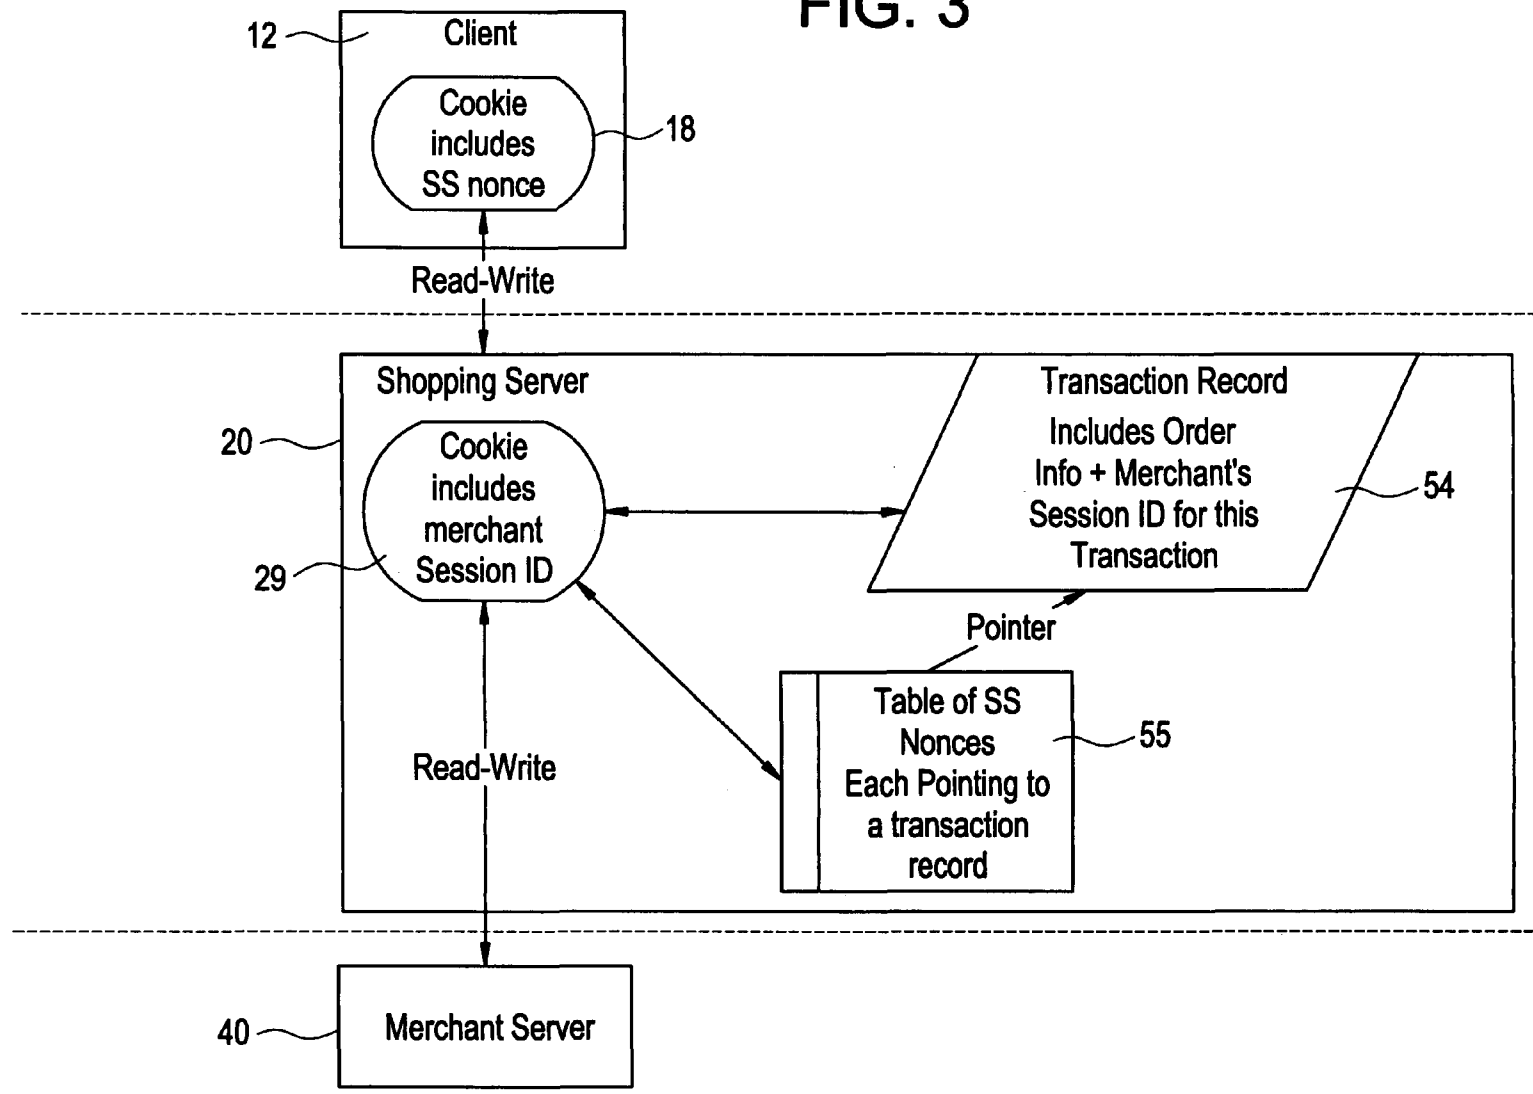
FIG. 3

12

Client

Cookie includes SS nonce

18

Read-Write

Shopping Server

20

Cookie includes merchant Session ID

29

Transaction Record

Includes Order Info + Merchant's Session ID for this Transaction

54

Pointer

Table of SS Nonces Each Pointing to a transaction record

55

Read-Write

40

Merchant Server